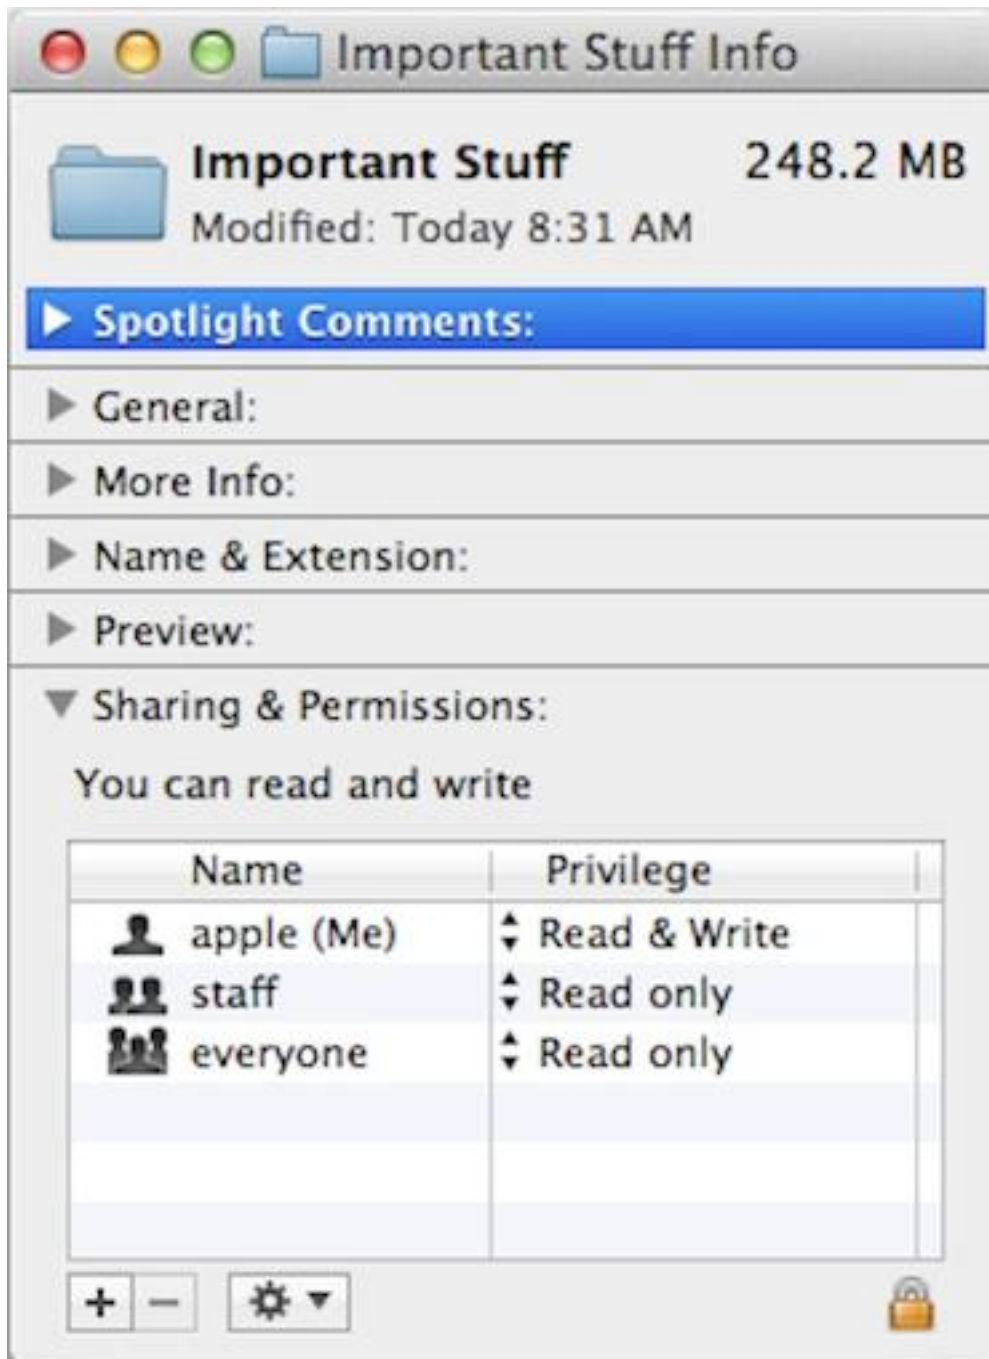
Important Stuff Info

Important Stuff 248.2 MB
Modified: Today 8:31 AM

Spotlight Comments:

General:

More Info:

Name & Extension:

Preview:

Sharing & Permissions:

You can read and write

| Name | Privilege |
|---|---|
| apple (Me) | Read & Write |
| staff | Read only |
| everyone | Read only |

+ −